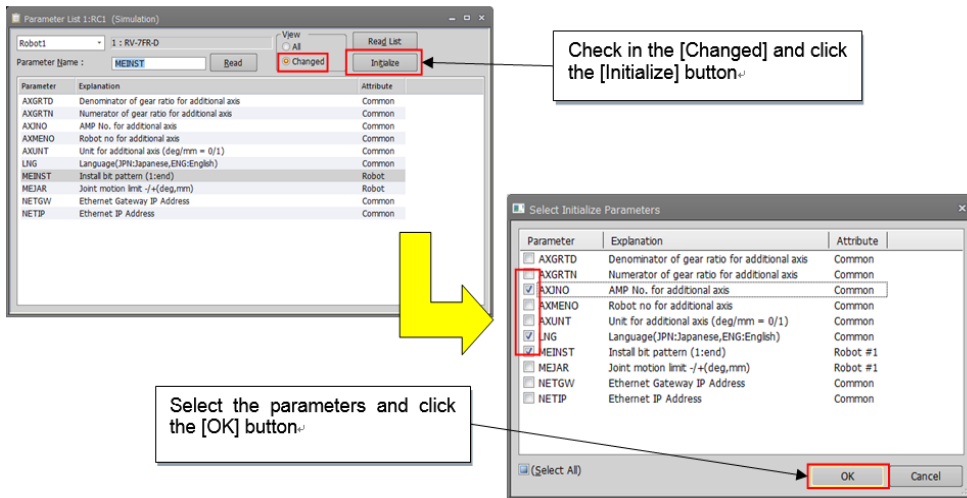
Parameter List 1:RC1 (Simulation)

Robot1
1 : RV-7FR-D
View
All
Changed
Read List
Parameter Name : MEINST
Read
Initialize

| Parameter | Explanation | Attribute |
|---|---|---|
| AXGRTD | Denominator of gear ratio for additional axis | Common |
| AXGRTN | Numerator of gear ratio for additional axis | Common |
| AXJNO | AMP No. for additional axis | Common |
| AXMENO | Robot no for additional axis | Common |
| AXUNT | Unit for additional axis (deg/mm = 0/1) | Common |
| LNG | Language(JPN:Japanese,ENG:English) | Common |
| MEINST | Install bit pattern (1:end) | Robot |
| MEJAR | Joint motion limit -/+(deg,mm) | Robot |
| NETGW | Ethernet Gateway IP Address | Common |
| NETIP | Ethernet IP Address | Common |

Check in the [Changed] and click the [Initialize] button

Select Initialize Parameters

| Parameter | Explanation | Attribute |
|---|---|---|
| AXGRTD | Denominator of gear ratio for additional axis | Common |
| AXGRTN | Numerator of gear ratio for additional axis | Common |
| AXJNO | AMP No. for additional axis | Common |
| AXMENO | Robot no for additional axis | Common |
| AXUNT | Unit for additional axis (deg/mm = 0/1) | Common |
| LNG | Language(JPN:Japanese,ENG:English) | Common |
| MEINST | Install bit pattern (1:end) | Robot #1 |
| MEJAR | Joint motion limit -/+(deg,mm) | Robot #1 |
| NETGW | Ethernet Gateway IP Address | Common |
| NETIP | Ethernet IP Address | Common |

(Select All)
OK
Cancel

Select the parameters and click the [OK] button